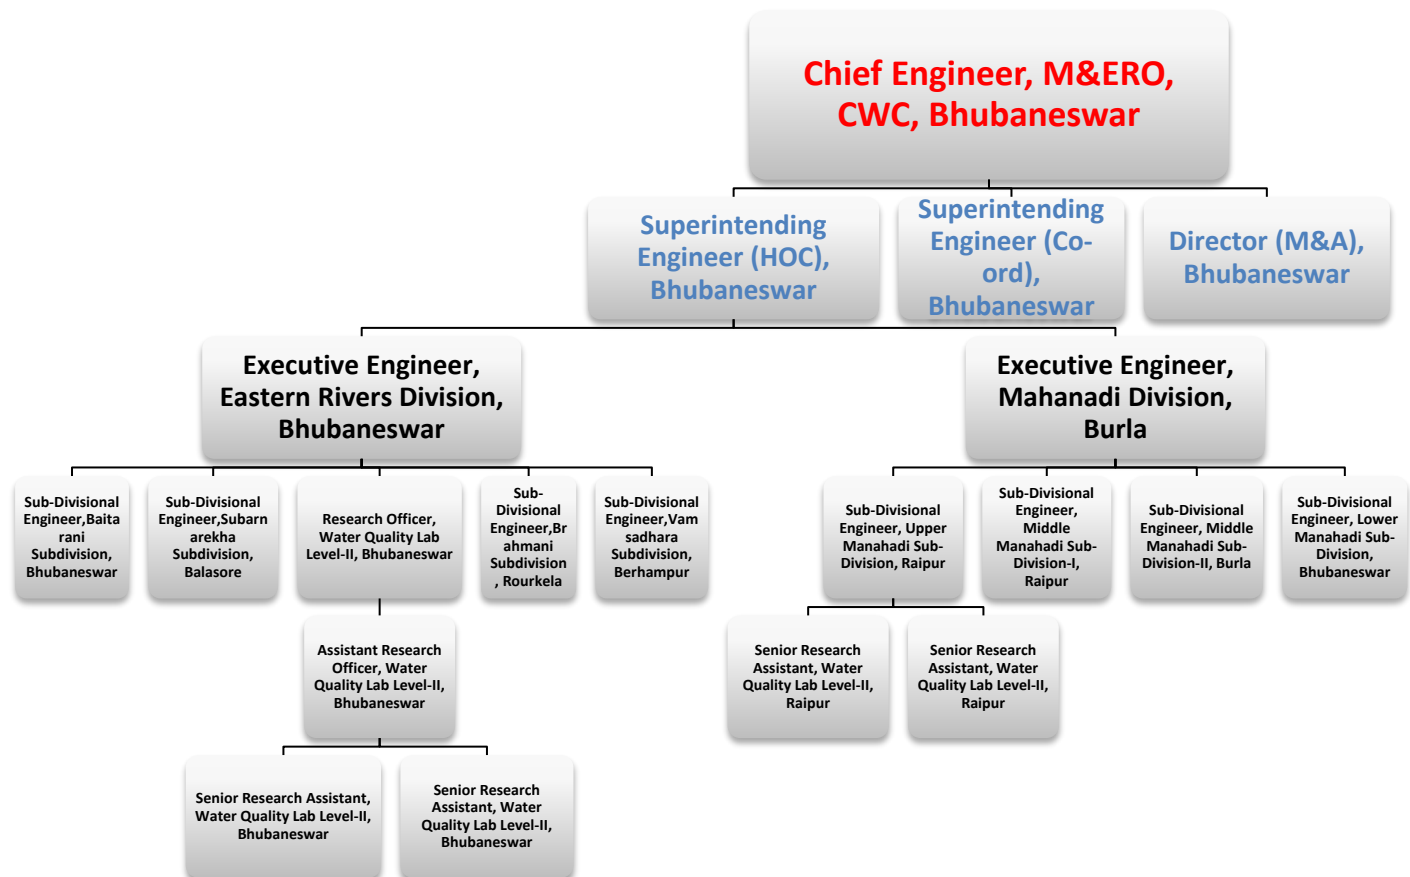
Chief Engineer, M&ERO, CWC, Bhubaneswar

Superintending Engineer (HOC), Bhubaneswar

Superintending Engineer (Co-ord), Bhubaneswar

Director (M&A), Bhubaneswar

Executive Engineer, Eastern Rivers Division, Bhubaneswar

Executive Engineer, Mahanadi Division, Burla

Sub-Divisional Engineer,Baitarani Subdivision, Bhubaneswar

Sub-Divisional Engineer,Subarnarekha Subdivision, Balasore

Research Officer, Water Quality Lab Level-II, Bhubaneswar

Sub-Divisional Engineer,Brahmani Subdivision, Rourkela

Sub-Divisional Engineer,Vamsadhara Subdivision, Berhampur

Sub-Divisional Engineer, Upper Manahadi Sub-Division, Raipur

Sub-Divisional Engineer, Middle Manahadi Sub-Division-I, Raipur

Sub-Divisional Engineer, Middle Manahadi Sub-Division-II, Burla

Sub-Divisional Engineer, Lower Manahadi Sub-Division, Bhubaneswar

Assistant Research Officer, Water Quality Lab Level-II, Bhubaneswar

Senior Research Assistant, Water Quality Lab Level-II, Raipur

Senior Research Assistant, Water Quality Lab Level-II, Raipur

Senior Research Assistant, Water Quality Lab Level-II, Bhubaneswar

Senior Research Assistant, Water Quality Lab Level-II, Bhubaneswar